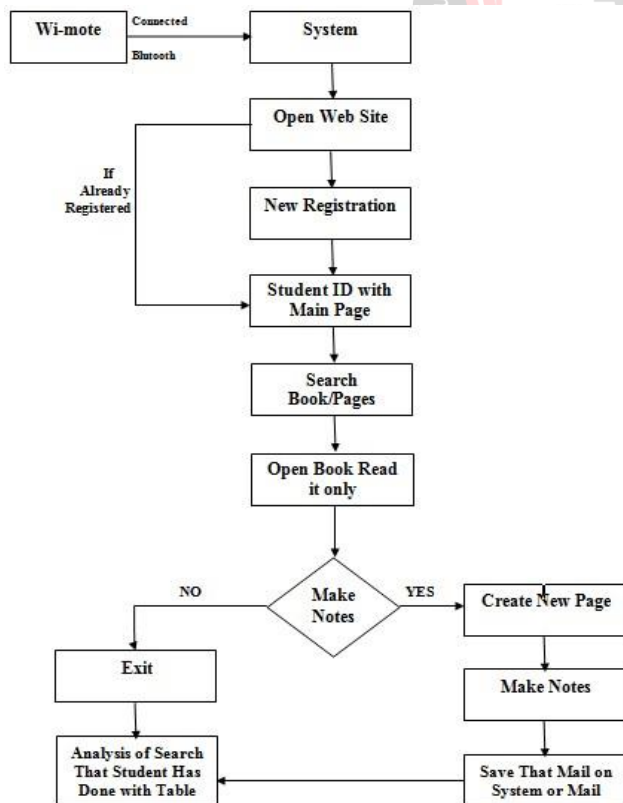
Wi-mote

Connected

Blutooth

System

Open Web Site

If Already Registered

New Registration

Student ID with Main Page

Search Book/Pages

Open Book Read it only

NO

Make Notes

YES

Create New Page

Exit

Make Notes

Analysis of Search That Student Has Done with Table

Save That Mail on System or Mail